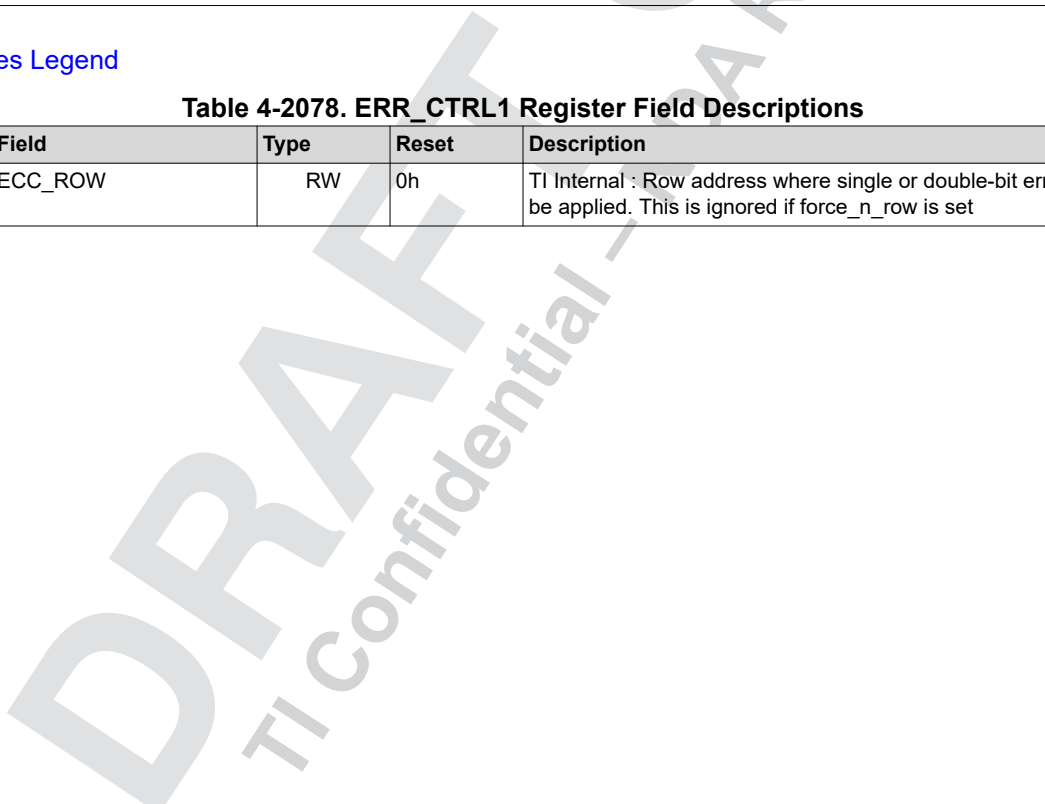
es Legend

Table 4-2078. ERR_CTRL1 Register Field Descriptions

| Field | Type | Reset | Description |
|---|---|---|---|
| ECC_ROW | RW | 0h | TI Internal : Row address where single or double-bit err be applied. This is ignored if force_n_row is set |

DRAFT

TI Confidential – NDA